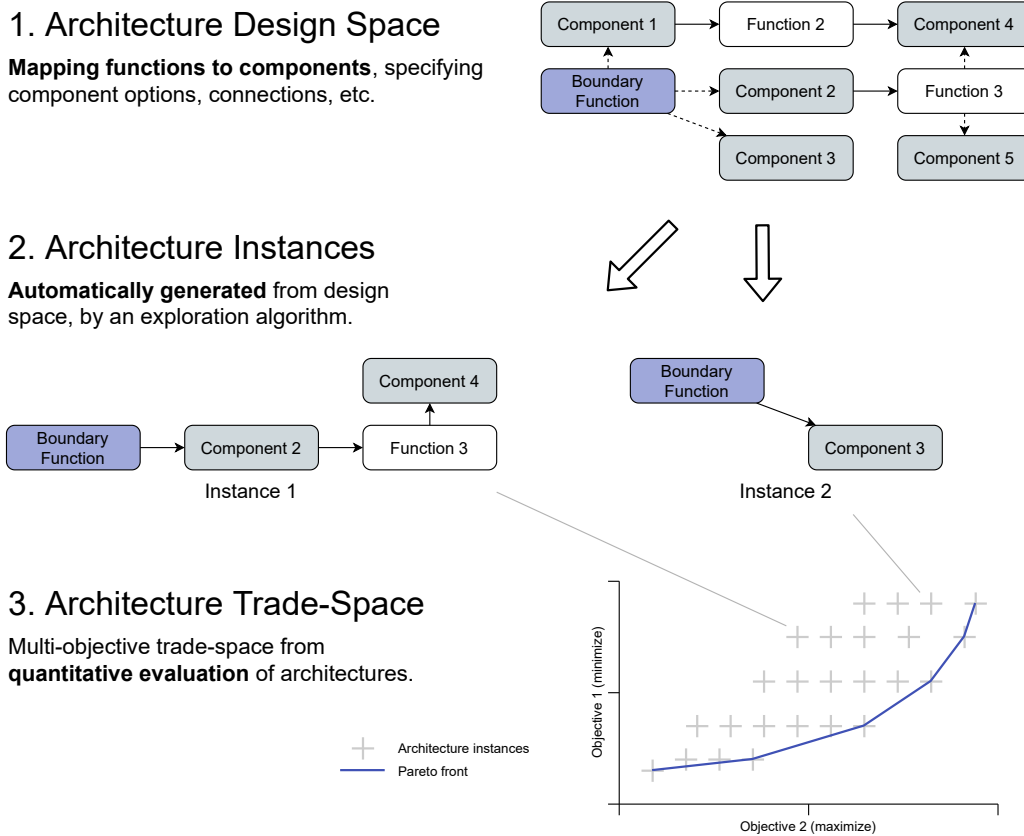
1. Architecture Design Space

**Mapping functions to components**, specifying component options, connections, etc.

Component 1
Function 2
Component 4
Boundary Function
Component 2
Function 3
Component 3
Component 5

2. Architecture Instances

**Automatically generated** from design space, by an exploration algorithm.

Component 4
Boundary Function
Component 2
Function 3
Instance 1

Boundary Function
Component 3
Instance 2

3. Architecture Trade-Space

Multi-objective trade-space from **quantitative evaluation** of architectures.

Architecture instances
Pareto front

Objective 1 (minimize)
Objective 2 (maximize)